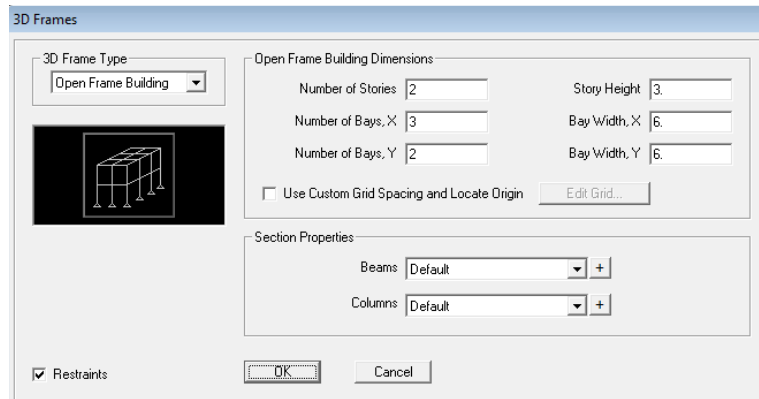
3D Frames

3D Frame Type
Open Frame Building

Open Frame Building Dimensions
Number of Stories 2
Story Height 3.
Number of Bays, X 3
Bay Width, X 6.
Number of Bays, Y 2
Bay Width, Y 6.
Use Custom Grid Spacing and Locate Origin
Edit Grid...

Section Properties
Beams Default +
Columns Default +

Restraints
OK
Cancel